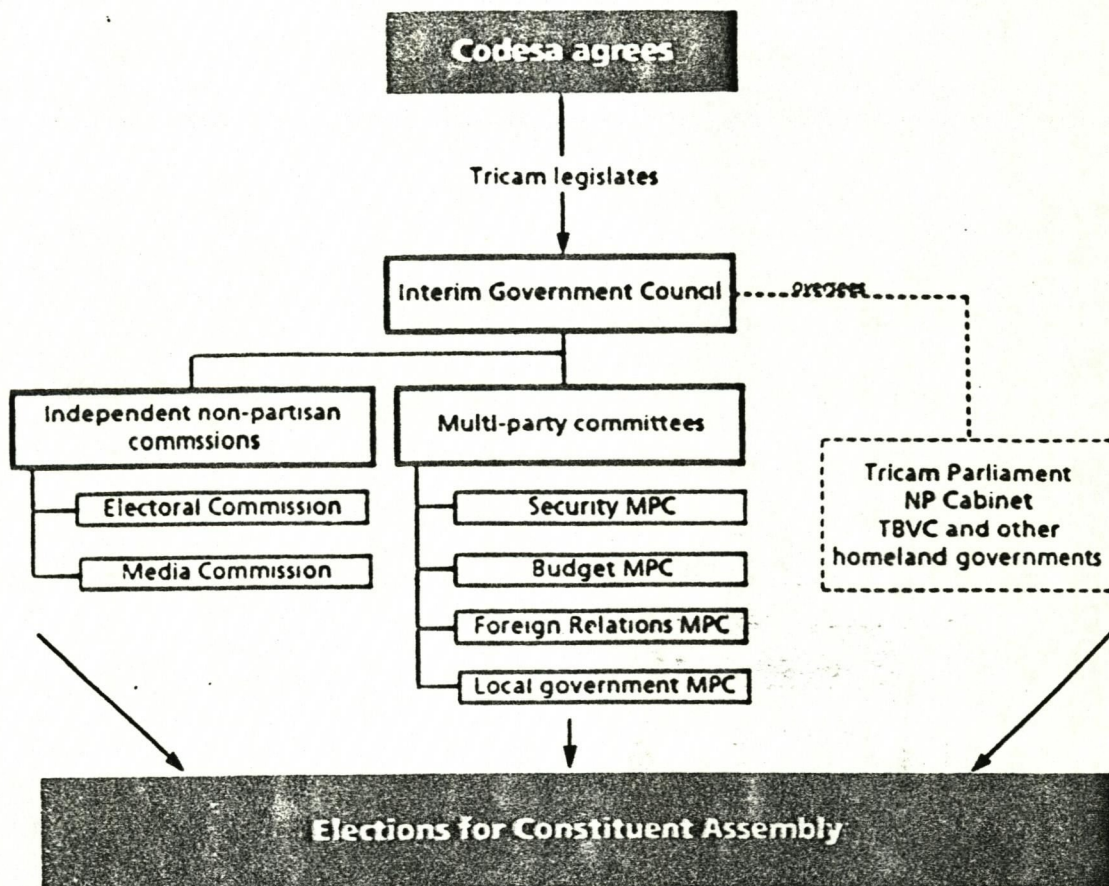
Codesa agrees

Tricam legislates

Interim Government Council

oversees

Independent non-partisan commssions

Electoral Commission

Media Commission

Multi-party committees

Security MPC

Budget MPC

Foreign Relations MPC

Local government MPC

Tricam Parliament
NP Cabinet
TBVC and other
homeland governments

Elections for Constituent Assembly